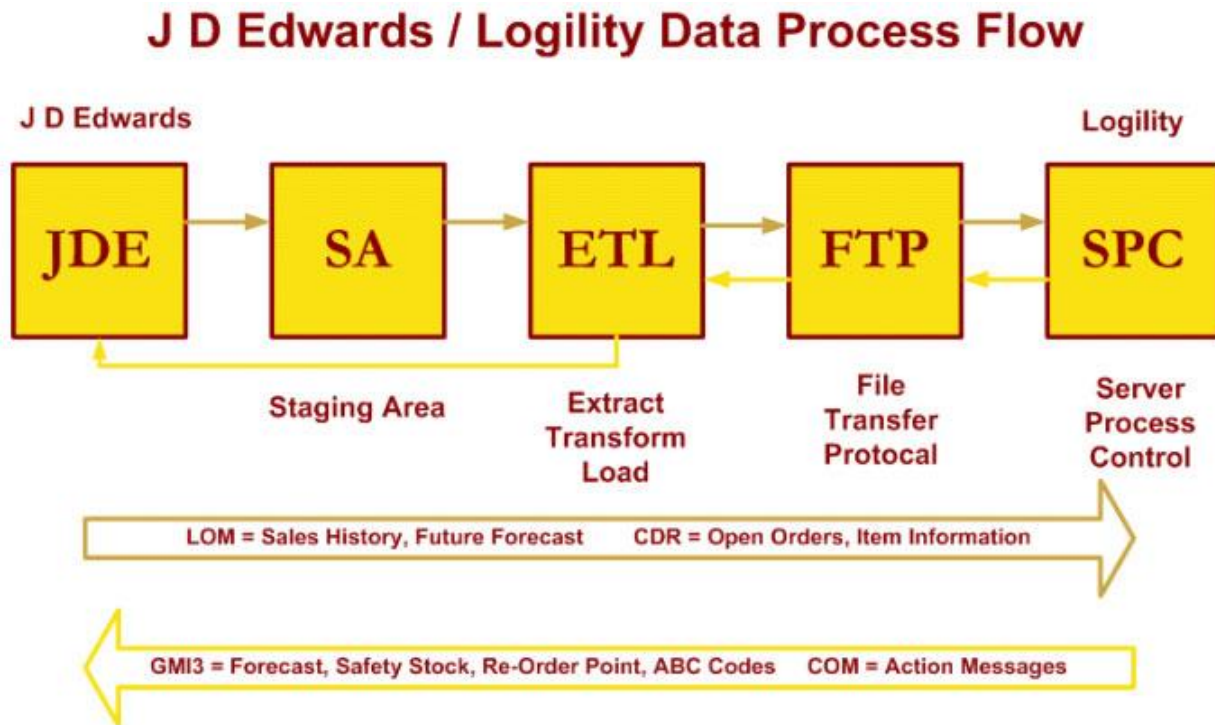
J D Edwards / Logility Data Process Flow

J D Edwards

Logility

JDE

SA

ETL

FTP

SPC

Staging Area

Extract Transform Load

File Transfer Protocal

Server Process Control

LOM = Sales History, Future Forecast CDR = Open Orders, Item Information

GMI3 = Forecast, Safety Stock, Re-Order Point, ABC Codes COM = Action Messages